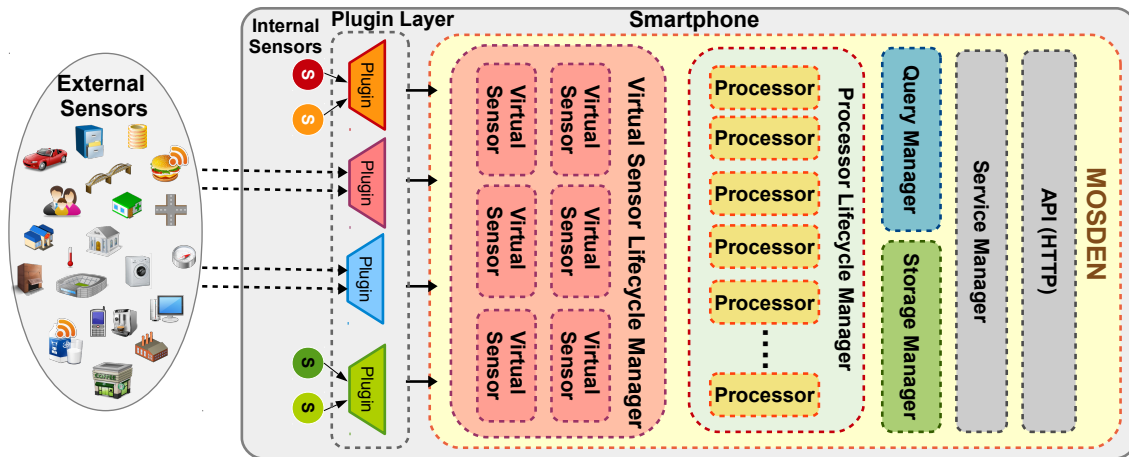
External Sensors

Smartphone

Internal Sensors

Plugin Layer

S

S

Plugin

Plugin

Plugin

S

S

Plugin

Virtual Sensor

Virtual Sensor

Virtual Sensor

Virtual Sensor

Virtual Sensor

Virtual Sensor

Virtual Sensor Lifecycle Manager

Processor

Processor

Processor

Processor

Processor

Processor

Processor Lifecycle Manager

Query Manager

Storage Manager

Service Manager

API (HTTP)

MOSDEN